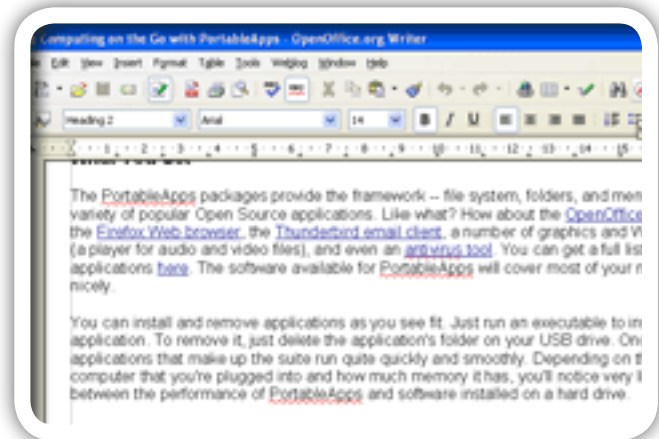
Computing on the Go with PortableApps - OpenOffice.org Writer

Edit View Insert Format Table Tools Window Help

Heading 2 Arial 14

The PortableApps packages provide the framework -- file system, folders, and mem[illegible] variety of popular Open Source applications. Like what? How about the OpenOffice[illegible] the Firefox Web browser, the Thunderbird email client, a number of graphics and W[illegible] (a player for audio and video files), and even an antivirus tool. You can get a full list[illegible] applications here. The software available for PortableApps will cover most of your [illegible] nicely.

You can install and remove applications as you see fit. Just run an executable to in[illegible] application. To remove it, just delete the application's folder on your USB drive. Onc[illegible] applications that make up the suite run quite quickly and smoothly. Depending on th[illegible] computer that you're plugged into and how much memory it has, you'll notice very li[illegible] between the performance of PortableApps and software installed on a hard drive.